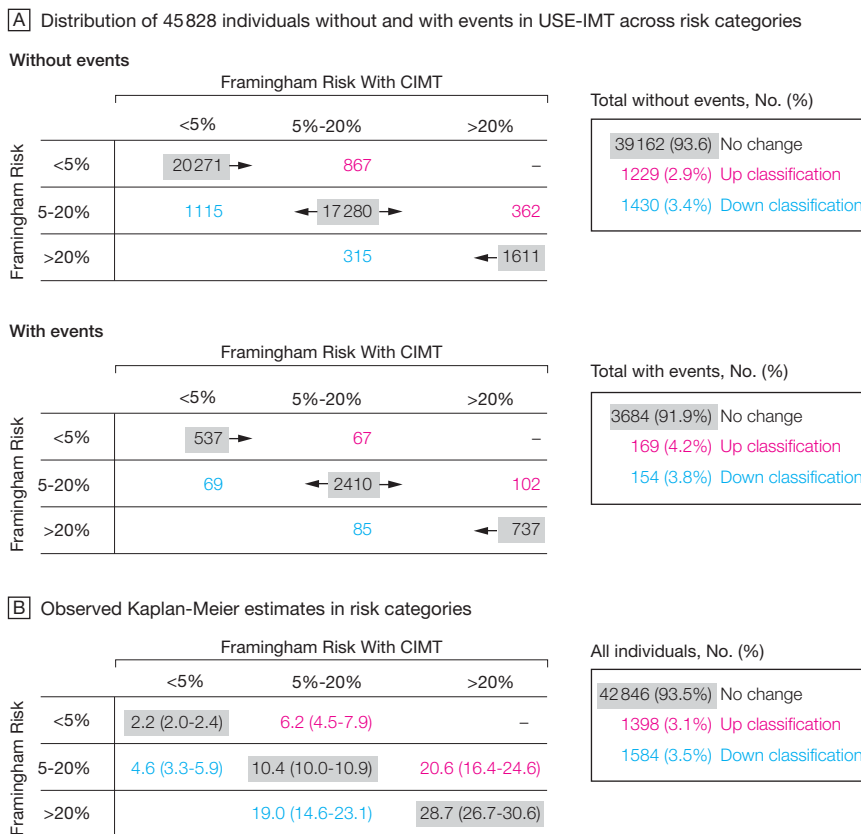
A Distribution of 45 828 individuals without and with events in USE-IMT across risk categories

Without events

Framingham Risk With CIMT

| Framingham Risk | <5% | 5%-20% | >20% |
|---|---|---|---|
| <5% | 20 271 | 867 | – |
| 5-20% | 1115 | 17 280 | 362 |
| >20% | | 315 | 1611 |

Total without events, No. (%)
39 162 (93.6) No change
1229 (2.9%) Up classification
1430 (3.4%) Down classification

With events

Framingham Risk With CIMT

| Framingham Risk | <5% | 5%-20% | >20% |
|---|---|---|---|
| <5% | 537 | 67 | – |
| 5-20% | 69 | 2410 | 102 |
| >20% | | 85 | 737 |

Total with events, No. (%)
3684 (91.9%) No change
169 (4.2%) Up classification
154 (3.8%) Down classification

B Observed Kaplan-Meier estimates in risk categories

Framingham Risk With CIMT

| Framingham Risk | <5% | 5%-20% | >20% |
|---|---|---|---|
| <5% | 2.2 (2.0-2.4) | 6.2 (4.5-7.9) | – |
| 5-20% | 4.6 (3.3-5.9) | 10.4 (10.0-10.9) | 20.6 (16.4-24.6) |
| >20% | | 19.0 (14.6-23.1) | 28.7 (26.7-30.6) |

All individuals, No. (%)
42 846 (93.5%) No change
1398 (3.1%) Up classification
1584 (3.5%) Down classification